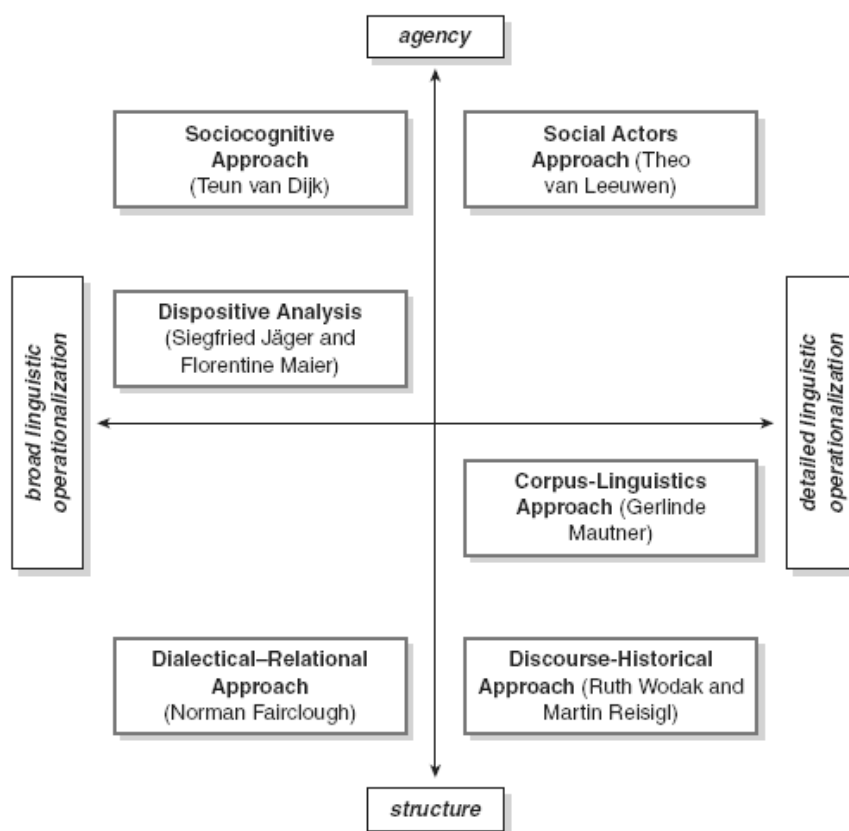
agency

Sociocognitive Approach (Teun van Dijk)

Social Actors Approach (Theo van Leeuwen)

broad linguistic operationalization

Dispositive Analysis (Siegfried Jäger and Florentine Maier)

detailed linguistic operationalization

Corpus-Linguistics Approach (Gerlinde Mautner)

Dialectical–Relational Approach (Norman Fairclough)

Discourse-Historical Approach (Ruth Wodak and Martin Reisigl)

structure